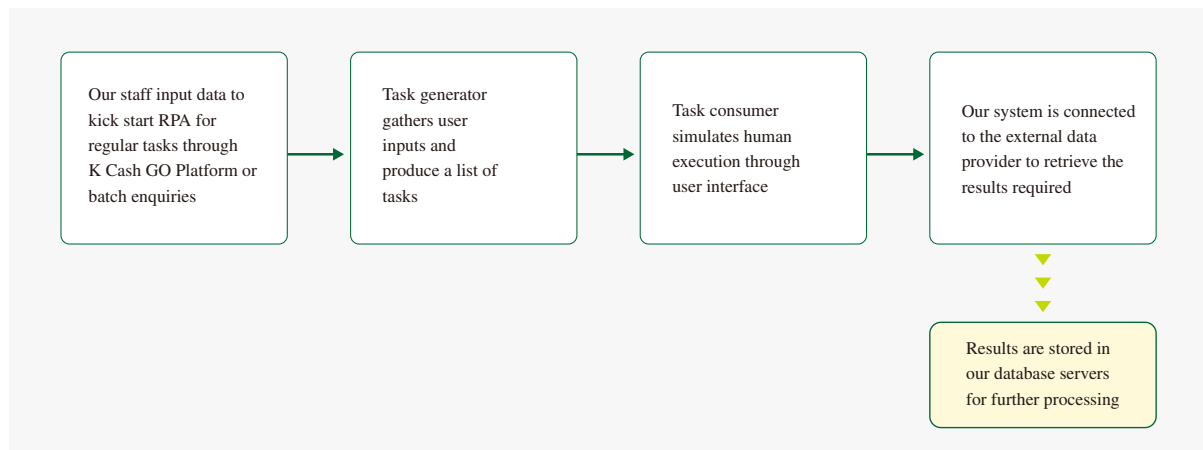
Our staff input data to kick start RPA for regular tasks through K Cash GO Platform or batch enquiries

Task generator gathers user inputs and produce a list of tasks

Task consumer simulates human execution through user interface

Our system is connected to the external data provider to retrieve the results required

Results are stored in our database servers for further processing